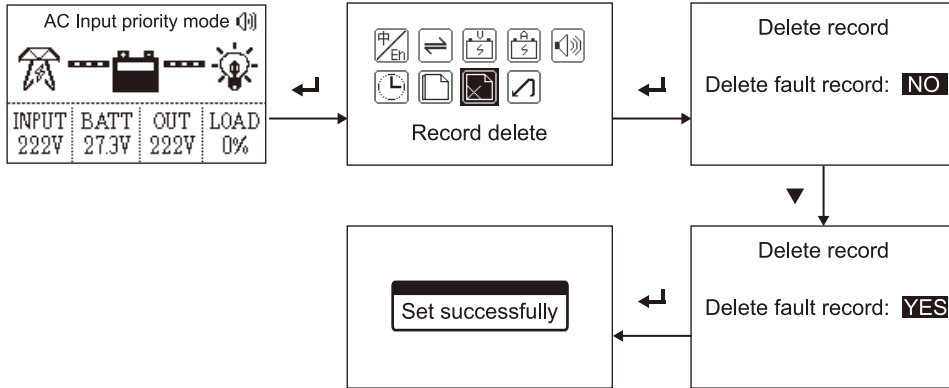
AC Input priority mode

| INPUT | BATT | OUT | LOAD |
|---|---|---|---|
| 222V | 27.3V | 222V | 0% |

中
Eh

V

A

Record delete

Delete record

Delete fault record: NO

Delete record

Delete fault record: YES

Set successfully